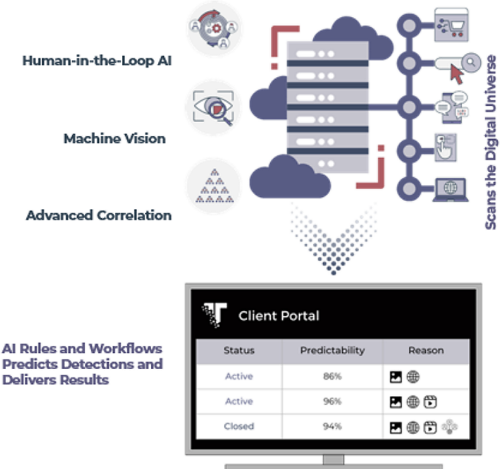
Human-in-the-Loop AI

Machine Vision

Advanced Correlation

Scans the Digital Universe

AI Rules and Workflows Predicts Detections and Delivers Results

Client Portal

| Status | Predictability | Reason |
|---|---|---|
| Active | 86% | |
| Active | 96% | |
| Closed | 94% | |